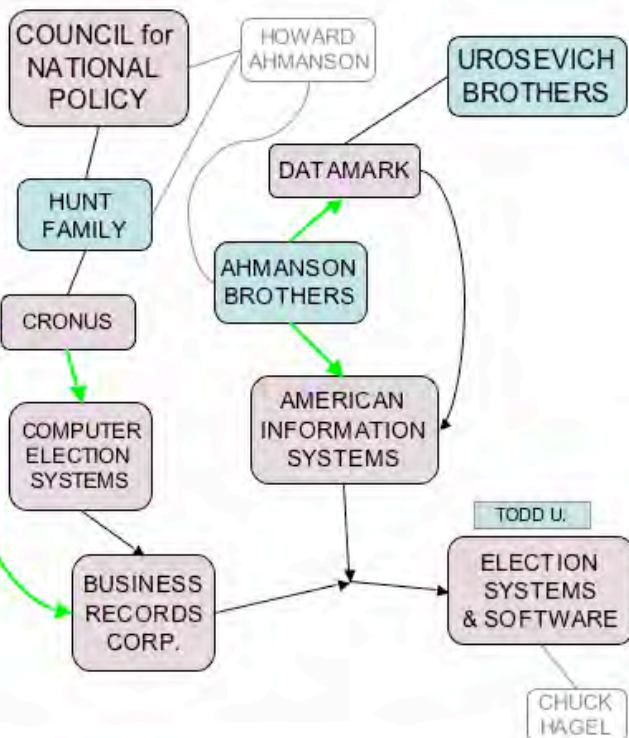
COUNCIL for NATIONAL POLICY

HOWARD AHMANSON

UROSEVICH BROTHERS

DATAMARK

HUNT FAMILY

AHMANSON BROTHERS

CRONUS

AMERICAN INFORMATION SYSTEMS

COMPUTER ELECTION SYSTEMS

TODD U.

BUSINESS RECORDS CORP.

ELECTION SYSTEMS & SOFTWARE

CHUCK HAGEL